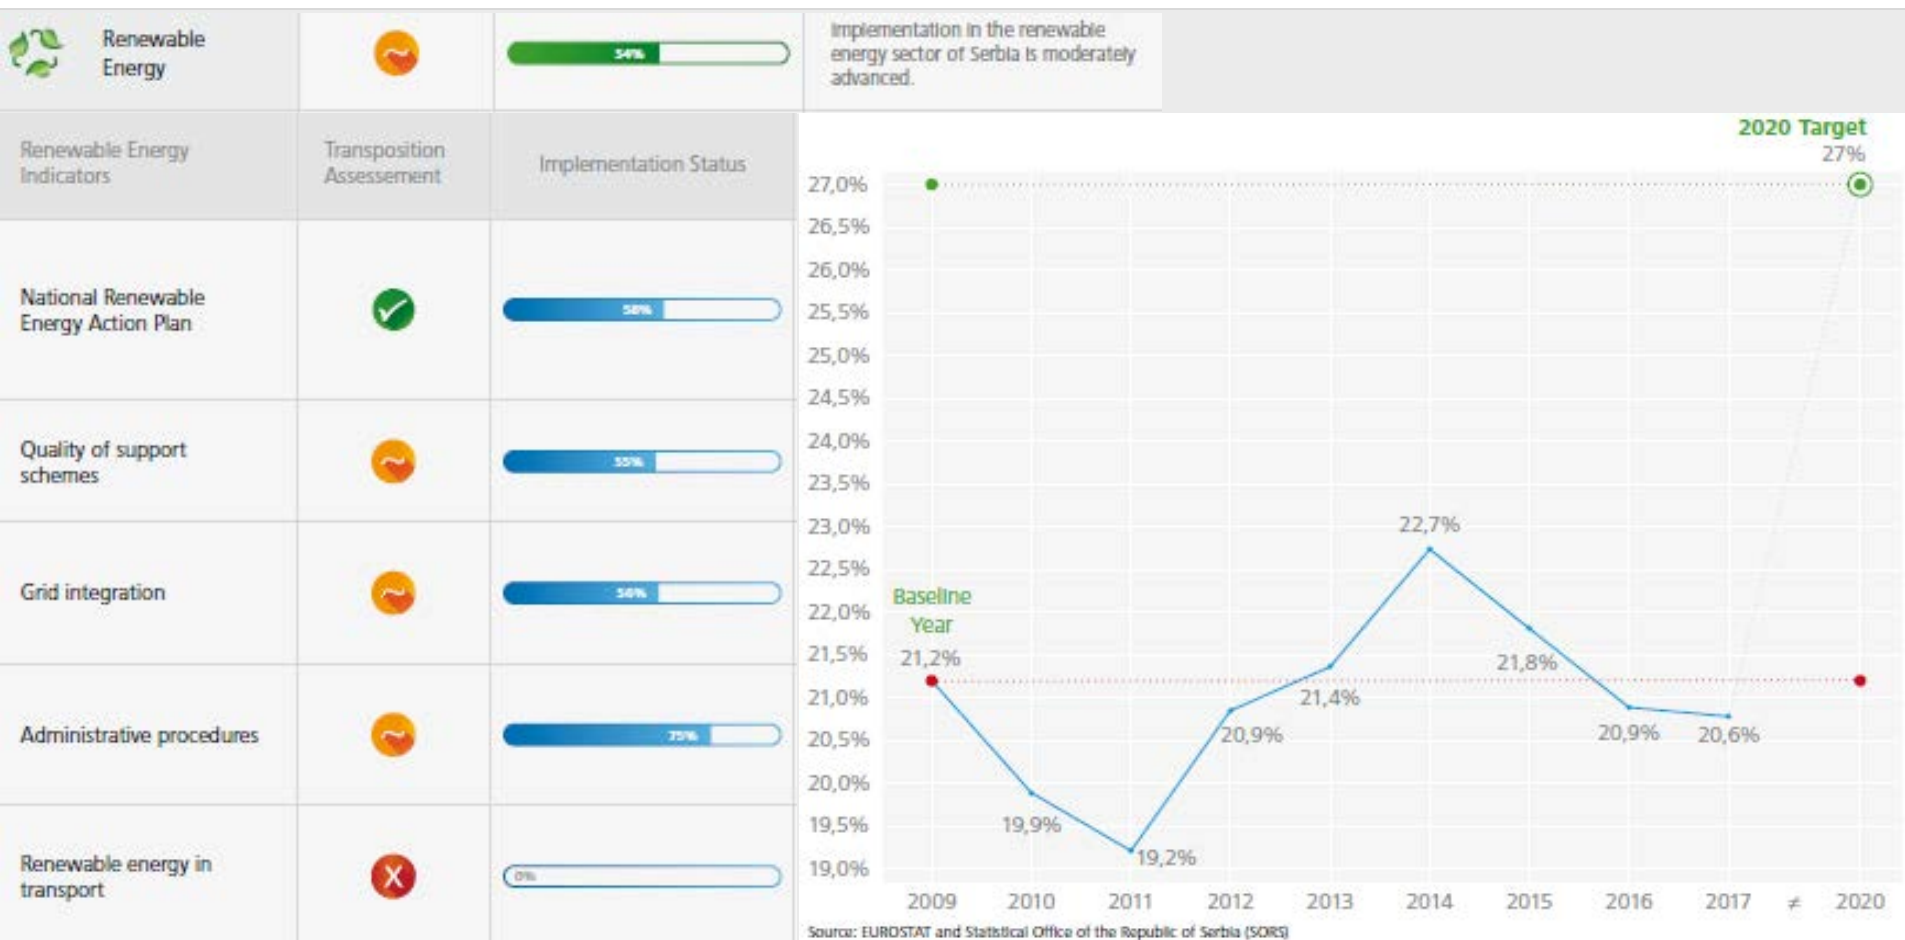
Renewable Energy

54%

Implementation in the renewable energy sector of Serbia is moderately advanced.

| Renewable Energy Indicators | Transposition Assessement | Implementation Status |
|---|---|---|
| National Renewable Energy Action Plan | | 58% |
| Quality of support schemes | | 55% |
| Grid integration | | 56% |
| Administrative procedures | | 75% |
| Renewable energy in transport | | 0% |

2020 Target
27%

27,0%
26,5%
26,0%
25,5%
25,0%
24,5%
24,0%
23,5%
23,0%
22,5%
22,0%
21,5%
21,0%
20,5%
20,0%
19,5%
19,0%

Baseline Year
21,2%
19,9%
19,2%
20,9%
21,4%
22,7%
21,8%
20,9%
20,6%

2009 2010 2011 2012 2013 2014 2015 2016 2017 ≠ 2020

Source: EUROSTAT and Statistical Office of the Republic of Serbia (SORS)